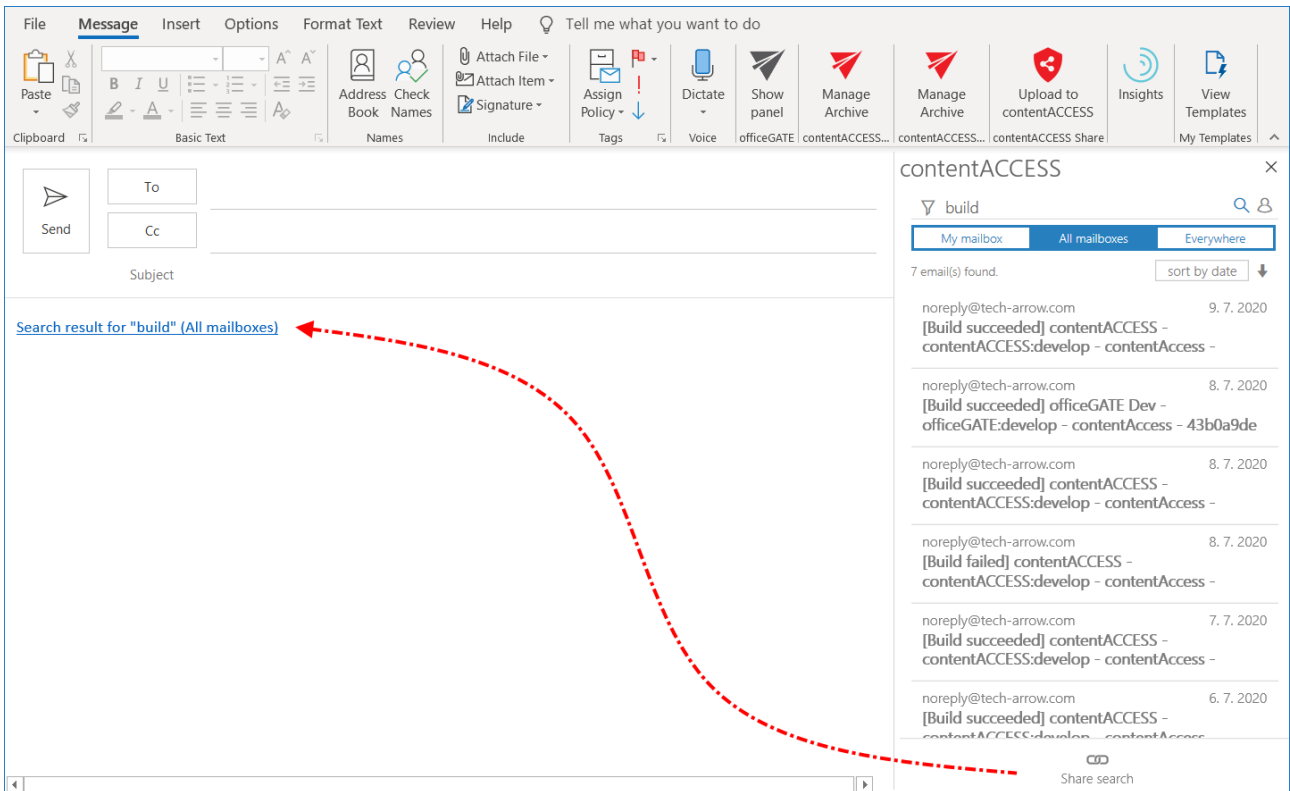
File Message Insert Options Format Text Review Help Tell me what you want to do

Paste
Clipboard
Basic Text
Address Book Check Names
Names
Attach File
Attach Item
Signature
Include
Assign Policy
Tags
Dictate
Voice
Show panel
officeGATE
Manage Archive
contentACCESS...
Manage Archive
contentACCESS...
Upload to contentACCESS
contentACCESS Share
Insights
View Templates
My Templates

Send
To
Cc
Subject

Search result for "build" (All mailboxes)

contentACCESS
build
My mailbox | All mailboxes | Everywhere
7 email(s) found.
sort by date

noreply@tech-arrow.com 9. 7. 2020
[Build succeeded] contentACCESS - contentACCESS:develop - contentAccess -

noreply@tech-arrow.com 8. 7. 2020
[Build succeeded] officeGATE Dev - officeGATE:develop - contentAccess - 43b0a9de

noreply@tech-arrow.com 8. 7. 2020
[Build succeeded] contentACCESS - contentACCESS:develop - contentAccess -

noreply@tech-arrow.com 8. 7. 2020
[Build failed] contentACCESS - contentACCESS:develop - contentAccess -

noreply@tech-arrow.com 7. 7. 2020
[Build succeeded] contentACCESS - contentACCESS:develop - contentAccess -

noreply@tech-arrow.com 6. 7. 2020
[Build succeeded] contentACCESS - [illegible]

Share search